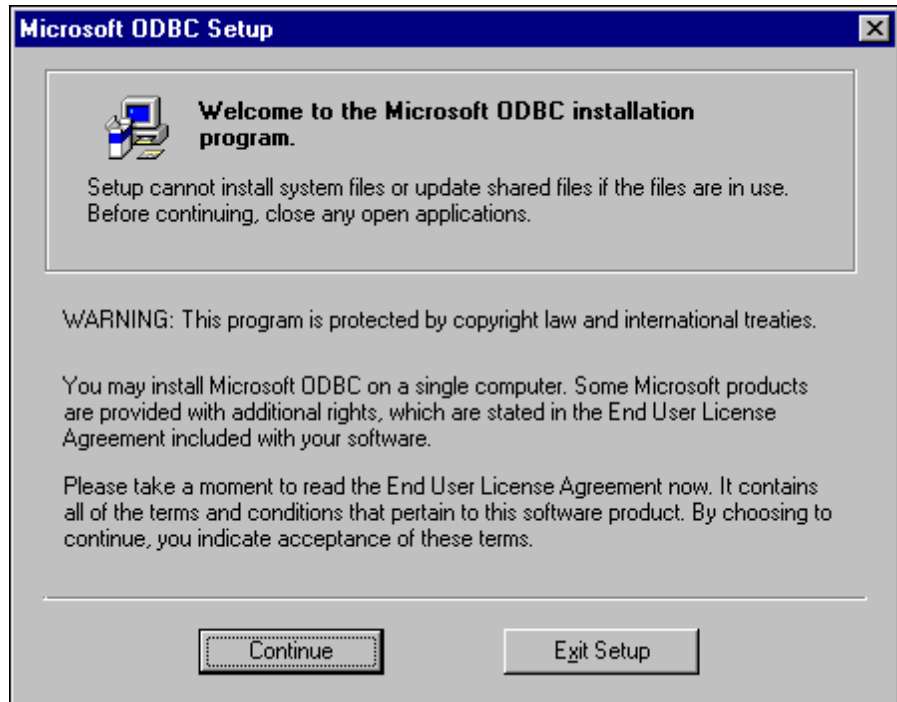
Microsoft ODBC Setup

Welcome to the Microsoft ODBC installation program.

Setup cannot install system files or update shared files if the files are in use. Before continuing, close any open applications.

WARNING: This program is protected by copyright law and international treaties.

You may install Microsoft ODBC on a single computer. Some Microsoft products are provided with additional rights, which are stated in the End User License Agreement included with your software.

Please take a moment to read the End User License Agreement now. It contains all of the terms and conditions that pertain to this software product. By choosing to continue, you indicate acceptance of these terms.

Continue

Exit Setup